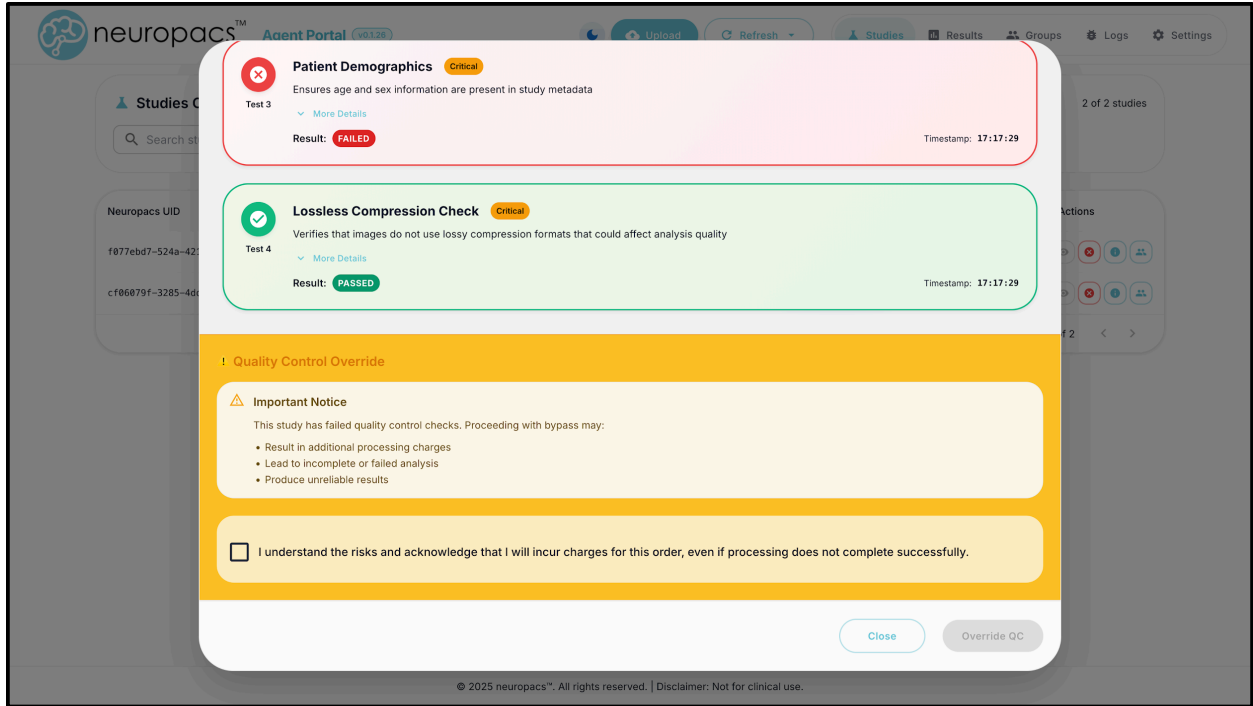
neuropacs™ Agent Portal v0.1.26

Upload Refresh Studies Results Groups Logs Settings

Studies C

Search st

2 of 2 studies

Neuropacs UID

f077ebd7-524a-42

cf06079f-3285-4d

Actions

f 2

Test 3

Patient Demographics Critical

Ensures age and sex information are present in study metadata

More Details

Result: FAILED

Timestamp: 17:17:29

Test 4

Lossless Compression Check Critical

Verifies that images do not use lossy compression formats that could affect analysis quality

More Details

Result: PASSED

Timestamp: 17:17:29

! Quality Control Override

Important Notice

This study has failed quality control checks. Proceeding with bypass may:

• Result in additional processing charges
• Lead to incomplete or failed analysis
• Produce unreliable results

I understand the risks and acknowledge that I will incur charges for this order, even if processing does not complete successfully.

Close

Override QC

© 2025 neuropacs™. All rights reserved. | Disclaimer: Not for clinical use.